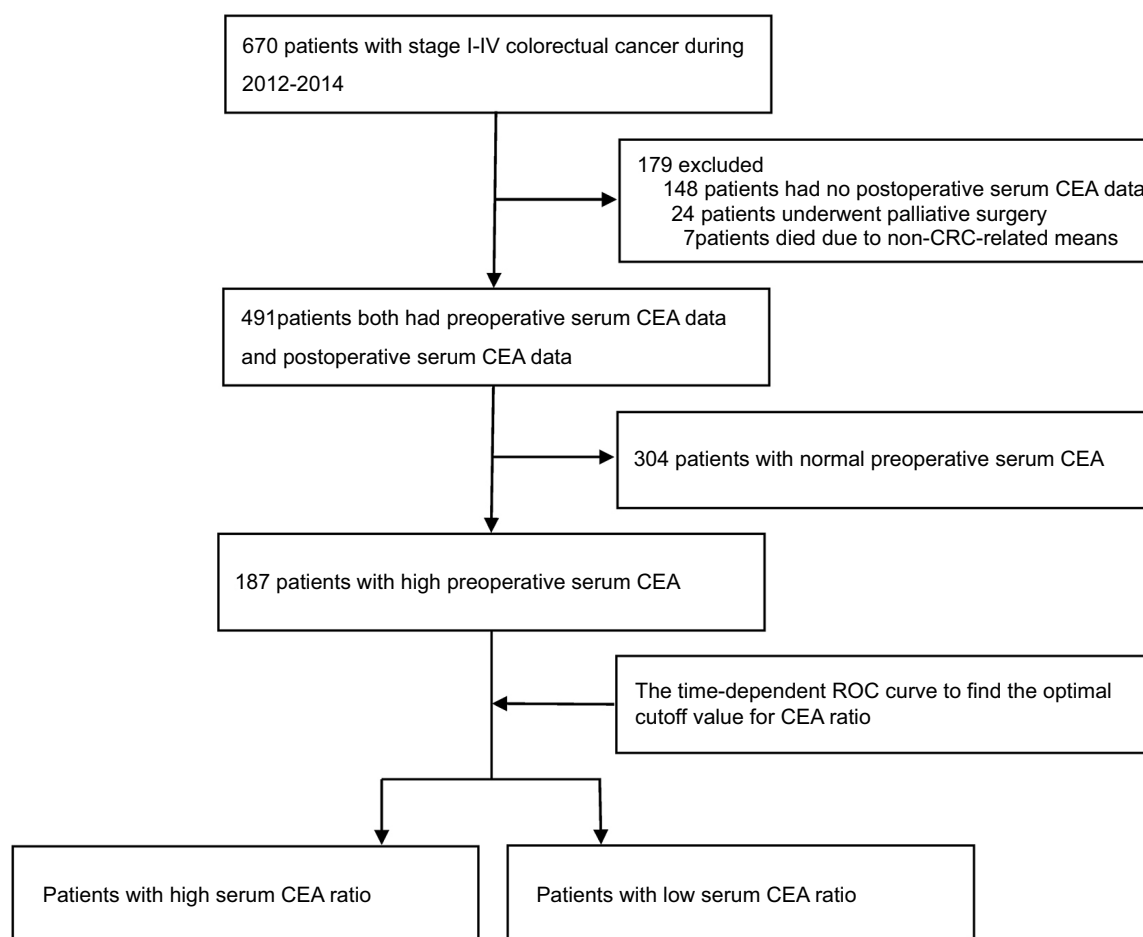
670 patients with stage I-IV colorectual cancer during 2012-2014

179 excluded
148 patients had no postoperative serum CEA data
24 patients underwent palliative surgery
7patients died due to non-CRC-related means

491patients both had preoperative serum CEA data and postoperative serum CEA data

304 patients with normal preoperative serum CEA

187 patients with high preoperative serum CEA

The time-dependent ROC curve to find the optimal cutoff value for CEA ratio

Patients with high serum CEA ratio

Patients with low serum CEA ratio